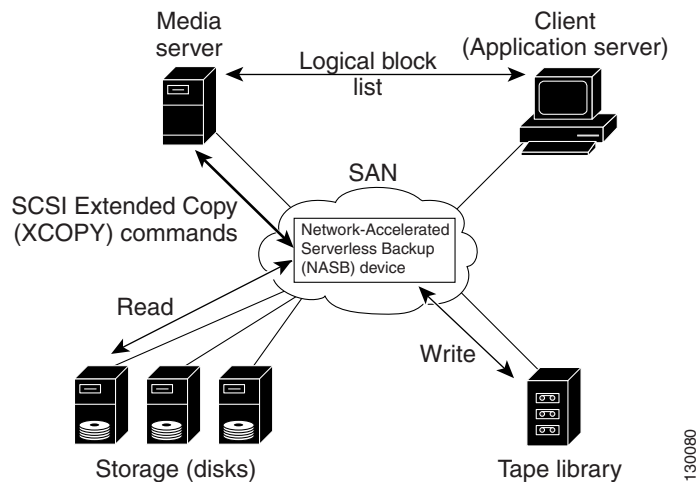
Media server

Client (Application server)

Logical block list

SAN

SCSI Extended Copy (XCOPY) commands

Network-Accelerated Serverless Backup (NASB) device

Read

Write

Storage (disks)

Tape library

130080